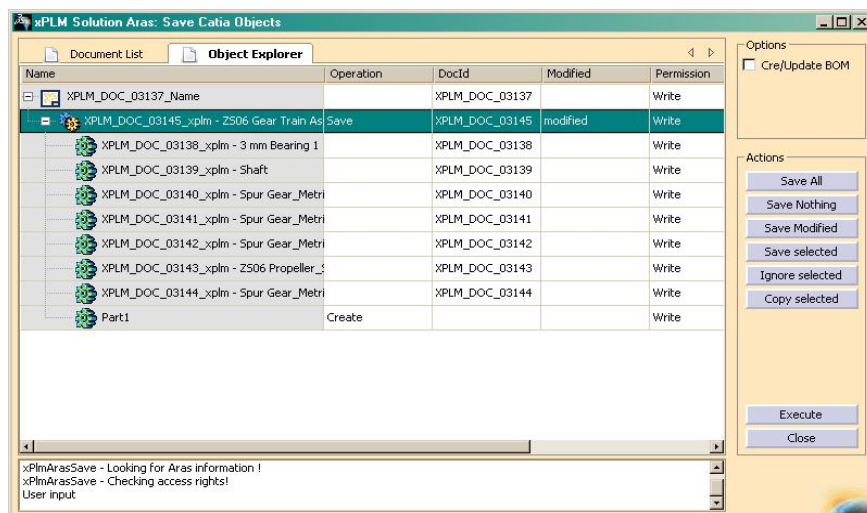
xPLM Solution Aras: Save Catia Objects

Document List | Object Explorer

| Name | Operation | DocId | Modified | Permission |
|---|---|---|---|---|
| XPLM_DOC_03137_Name | | XPLM_DOC_03137 | | Write |
| XPLM_DOC_03145_xplm - ZS06 Gear Train As | Save | XPLM_DOC_03145 | modified | Write |
| XPLM_DOC_03138_xplm - 3 mm Bearing 1 | | XPLM_DOC_03138 | | Write |
| XPLM_DOC_03139_xplm - Shaft | | XPLM_DOC_03139 | | Write |
| XPLM_DOC_03140_xplm - Spur Gear_Metri | | XPLM_DOC_03140 | | Write |
| XPLM_DOC_03141_xplm - Spur Gear_Metri | | XPLM_DOC_03141 | | Write |
| XPLM_DOC_03142_xplm - Spur Gear_Metri | | XPLM_DOC_03142 | | Write |
| XPLM_DOC_03143_xplm - ZS06 Propeller_S | | XPLM_DOC_03143 | | Write |
| XPLM_DOC_03144_xplm - Spur Gear_Metri | | XPLM_DOC_03144 | | Write |
| Part1 | Create | | | Write |

xPlmArasSave - Looking for Aras information !
xPlmArasSave - Checking access rights!
User input

Options
Cre/Update BOM

Actions
Save All
Save Nothing
Save Modified
Save selected
Ignore selected
Copy selected

Execute
Close